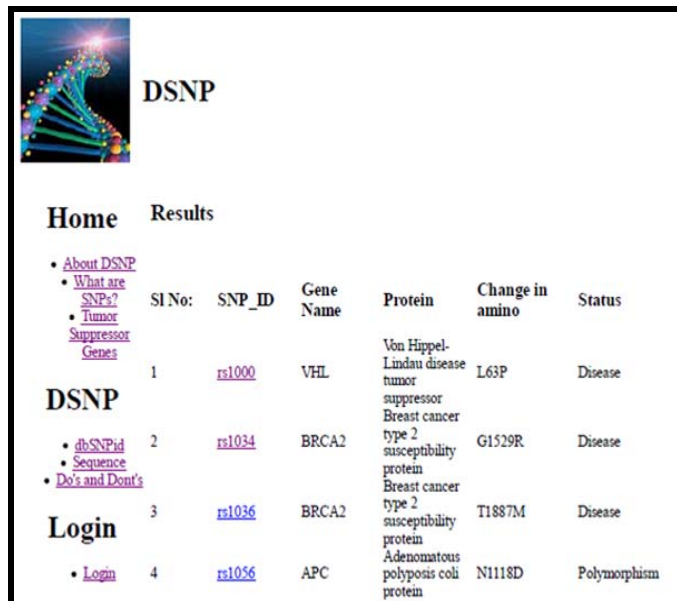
DSNP

Home

- About DSNP
- What are SNPs?
- Tumor Suppressor Genes

DSNP

- dbSNPid
- Sequence
- Do's and Dont's

Login

- Login

Results

| Sl No: | SNP_ID | Gene Name | Protein | Change in amino | Status |
|---|---|---|---|---|---|
| 1 | rs1000 | VHL | Von Hippel-Lindau disease tumor suppressor | L63P | Disease |
| 2 | rs1034 | BRCA2 | Breast cancer type 2 susceptibility protein | G1529R | Disease |
| 3 | rs1036 | BRCA2 | Breast cancer type 2 susceptibility protein | T1887M | Disease |
| 4 | rs1056 | APC | Adenomatous polyposis coli protein | N1118D | Polymorphism |